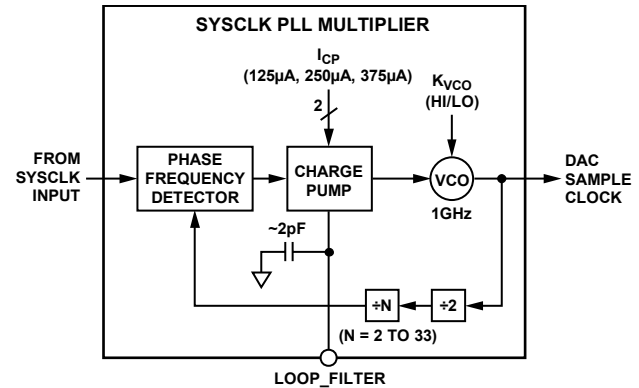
SYSCLK PLL MULTIPLIER

$I_{CP}$
(125µA, 250µA, 375µA)

2

$K_{VCO}$
(HI/LO)

FROM SYSCLK INPUT

PHASE FREQUENCY DETECTOR

CHARGE PUMP

VCO

1GHz

DAC SAMPLE CLOCK

~2pF

÷N

÷2

(N = 2 TO 33)

LOOP_FILTER